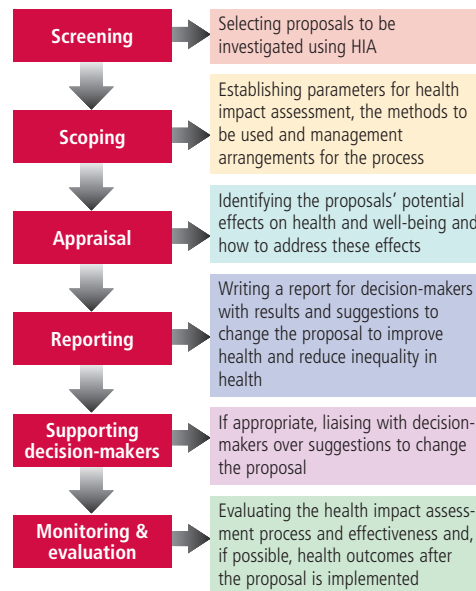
Screening

Selecting proposals to be investigated using HIA

Scoping

Establishing parameters for health impact assessment, the methods to be used and management arrangements for the process

Appraisal

Identifying the proposals' potential effects on health and well-being and how to address these effects

Reporting

Writing a report for decision-makers with results and suggestions to change the proposal to improve health and reduce inequality in health

Supporting decision-makers

If appropriate, liaising with decision-makers over suggestions to change the proposal

Monitoring & evaluation

Evaluating the health impact assessment process and effectiveness and, if possible, health outcomes after the proposal is implemented